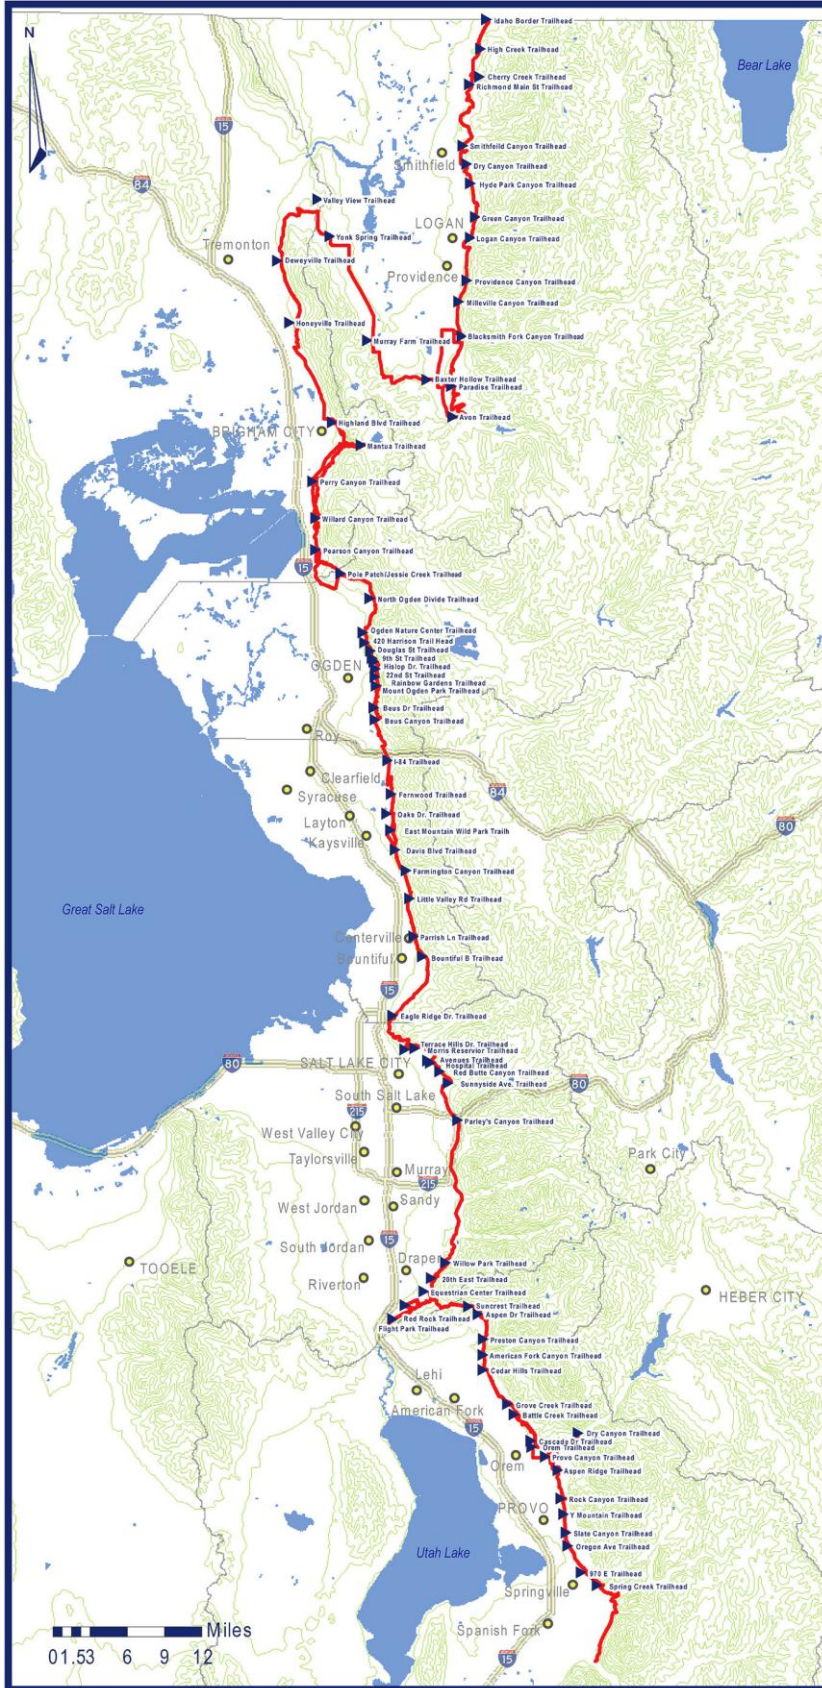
N

Idaho Border Trailhead
High Creek Trailhead
Bear Lake
Cherry Creek Trailhead
Richmond Main St Trailhead
15
Smithfield Canyon Trailhead
Smithfield
Dry Canyon Trailhead
84
Hyde Park Canyon Trailhead
Valley View Trailhead
LOGAN
Green Canyon Trailhead
Yonk Spring Trailhead
Logan Canyon Trailhead
Tremonton
Deweyville Trailhead
Providence
Providence Canyon Trailhead
Millville Canyon Trailhead
Honeyville Trailhead
Blacksmith Fork Canyon Trailhead
Murray Farm Trailhead
Baxter Hollow Trailhead
Paradise Trailhead
Avon Trailhead
Highland Blvd Trailhead
BRIGHAM CITY
Mantua Trailhead
Perry Canyon Trailhead
Willard Canyon Trailhead
Pearson Canyon Trailhead
15
Pole Patch/Jessie Creek Trailhead
North Ogden Divide Trailhead
Ogden Nature Center Trailhead
420 Harrison Trail Head
Douglas St Trailhead
9th St Trailhead
OGDEN
Hislop Dr. Trailhead
22nd St Trailhead
Rainbow Gardens Trailhead
Mount Ogden Park Trailhead
Beus Dr Trailhead
Beus Canyon Trailhead
Roy
I-84 Trailhead
Clearfield
84
Syracuse
Fernwood Trailhead
Oaks Dr. Trailhead
80
Layton
East Mountain Wild Park Trailh
Kaysville
Davis Blvd Trailhead
Farmington Canyon Trailhead
Little Valley Rd Trailhead
Great Salt Lake
Centerville
Parrish Ln Trailhead
Bountiful
Bountiful B Trailhead
15
Eagle Ridge Dr. Trailhead
Terrace Hills Dr. Trailhead
Morris Reservoir Trailhead
80
SALT LAKE CITY
Avenues Trailhead
Hospital Trailhead
Red Butte Canyon Trailhead
Sunnyside Ave. Trailhead
80
South Salt Lake
215
Parley's Canyon Trailhead
West Valley City
Park City
Taylorsville
Murray
215
Sandy
West Jordan
15
South Jordan
Draper
TOOELE
Willow Park Trailhead
20th East Trailhead
Riverton
Equestrian Center Trailhead
Suncrest Trailhead
HEBER CITY
Aspen Dr Trailhead
Red Rock Trailhead
Flight Park Trailhead
Preston Canyon Trailhead
American Fork Canyon Trailhead
Cedar Hills Trailhead
Lehi
American Fork
Grove Creek Trailhead
Battle Creek Trailhead
15
Dry Canyon Trailhead
Cascade Dr Trailhead
Orem Trailhead
Provo Canyon Trailhead
Orem
Aspen Ridge Trailhead
PROVO
Rock Canyon Trailhead
Y Mountain Trailhead
Slate Canyon Trailhead
Utah Lake
Oregon Ave Trailhead
970 E Trailhead
Springville
Spring Creek Trailhead
Miles
0 1.5 3 6 9 12
Spanish Fork
15